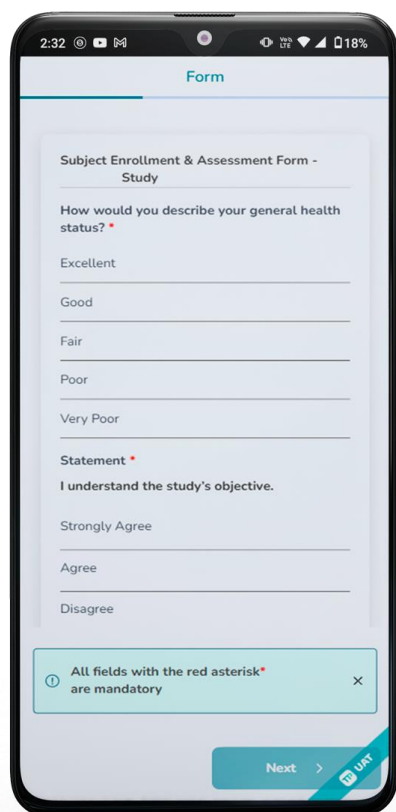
2:32 18%

Form

Subject Enrollment & Assessment Form - Study

How would you describe your general health status? *

Excellent

Good

Fair

Poor

Very Poor

Statement *

I understand the study's objective.

Strongly Agree

Agree

Disagree

All fields with the red asterisk* are mandatory

Next >

UAT